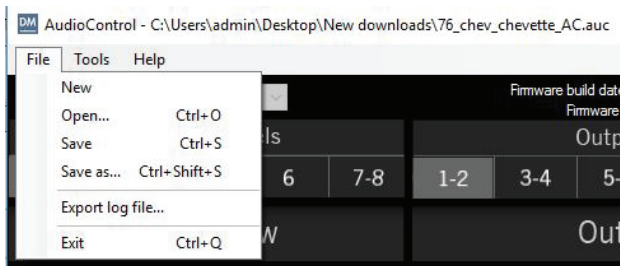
DM AudioControl - C:\Users\admin\Desktop\New downloads\76_chev_chevette_AC.auc

File Tools Help

New
Open... Ctrl+O
Save Ctrl+S
Save as... Ctrl+Shift+S
Export log file...
Exit Ctrl+Q

Firmware build date
Firmware

els
Outp
6
7-8
1-2
3-4
5-
w
Out